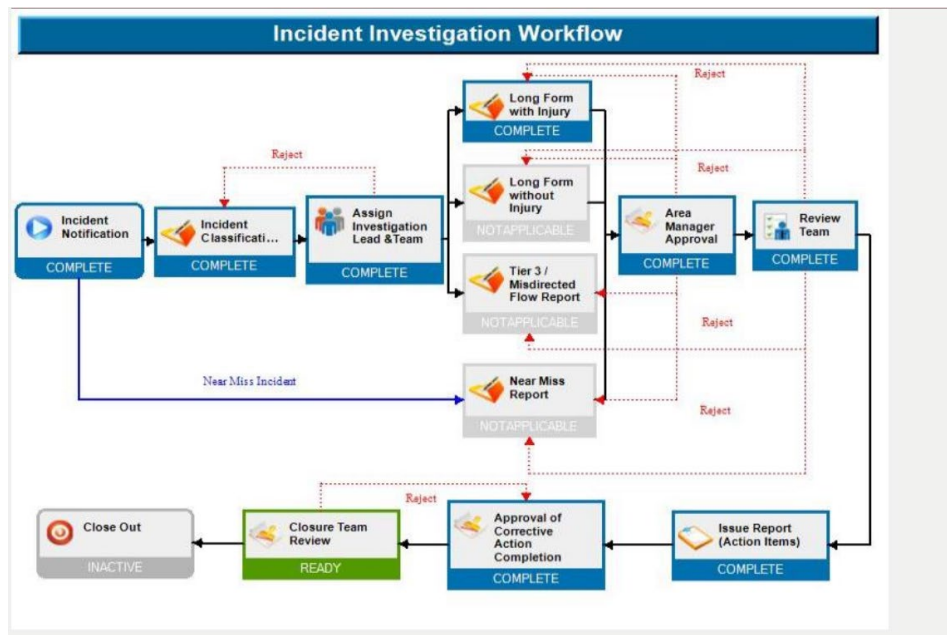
Incident Investigation Workflow

Incident Notification
COMPLETE

Reject

Incident Classificati...
COMPLETE

Assign Investigation Lead &Team
COMPLETE

Long Form with Injury
COMPLETE

Reject

Long Form without Injury
NOTAPPLICABLE

Reject

Tier 3 / Misdirected Flow Report
NOTAPPLICABLE

Area Manager Approval
COMPLETE

Review Team
COMPLETE

Reject

Near Miss Incident

Near Miss Report
NOTAPPLICABLE

Reject

Reject

Close Out
INACTIVE

Closure Team Review
READY

Approval of Corrective Action Completion
COMPLETE

Issue Report (Action Items)
COMPLETE